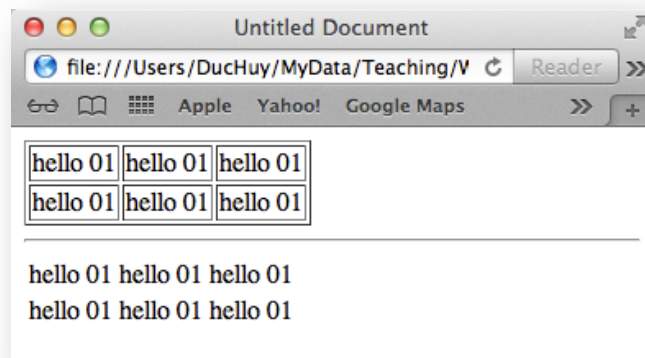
Untitled Document

file:///Users/DucHuy/MyData/Teaching/V

Reader

Apple Yahoo! Google Maps

| hello 01 | hello 01 | hello 01 |
|---|---|---|
| hello 01 | hello 01 | hello 01 |

hello 01 hello 01 hello 01
hello 01 hello 01 hello 01